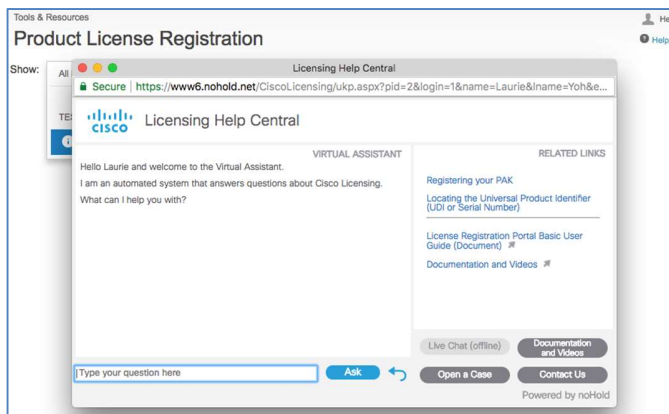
Tools & Resources

Product License Registration

He

Help

Show: All

TE

Licensing Help Central

Secure | https://www6.nohold.net/CiscoLicensing/ukp.aspx?pid=2&login=1&name=Laurie&lname=Yoh&e...

cisco Licensing Help Central

VIRTUAL ASSISTANT

Hello Laurie and welcome to the Virtual Assistant.

I am an automated system that answers questions about Cisco Licensing.

What can I help you with?

RELATED LINKS

Registering your PAK

Locating the Universal Product Identifier (UDI or Serial Number)

License Registration Portal Basic User Guide (Document)

Documentation and Videos

Live Chat (offline)

Documentation and Videos

Type your question here

Ask

Open a Case

Contact Us

Powered by noHold